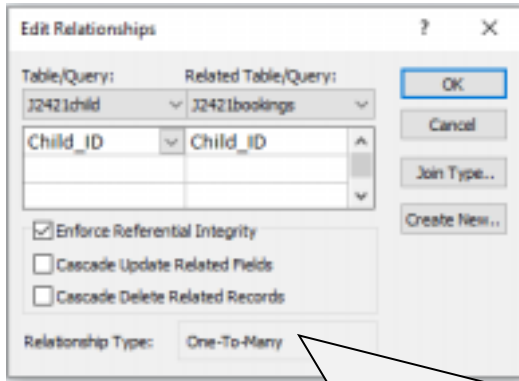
Edit Relationships

?

×

Table/Query:

Related Table/Query:

J2421child

J2421bookings

Child_ID

Child_ID

OK

Cancel

Join Type...

Create New...

Enforce Referential Integrity

Cascade Update Related Fields

Cascade Delete Related Records

Relationship Type:

One-To-Many